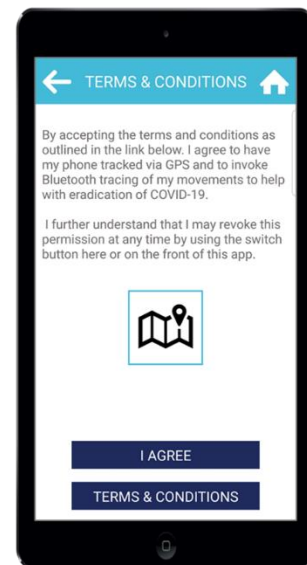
TERMS & CONDITIONS

By accepting the terms and conditions as outlined in the link below. I agree to have my phone tracked via GPS and to invoke Bluetooth tracing of my movements to help with eradication of COVID-19.

I further understand that I may revoke this permission at any time by using the switch button here or on the front of this app.

I AGREE

TERMS & CONDITIONS